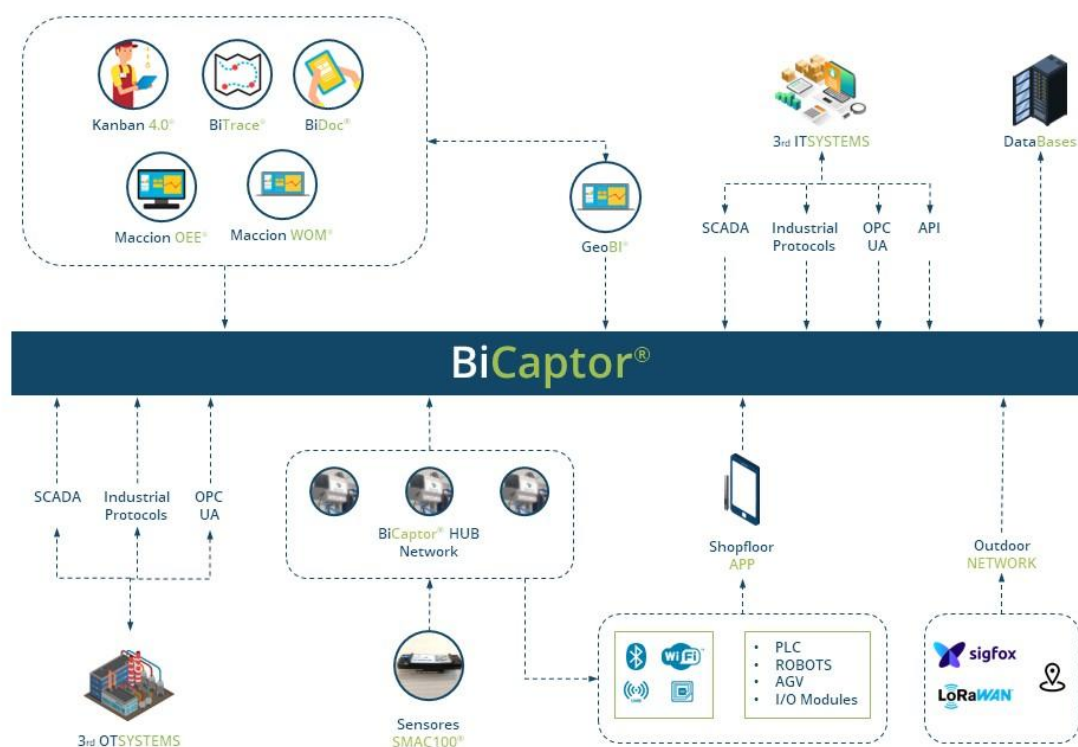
Kanban 4.0®
BiTrace®
BiDoc®
Maccion OEE®
Maccion WOM®

GeoBI®

3rd ITSYSTEMS

SCADA
Industrial Protocols
OPC UA
API

DataBases

BiCaptor®

SCADA
Industrial Protocols
OPC UA

3rd OTSYSTEMS

BiCaptor® HUB Network

Sensores SMAC100®

Shopfloor APP

- PLC
- ROBOTS
- AGV
- I/O Modules

Outdoor NETWORK

sigfox
LoRaWAN